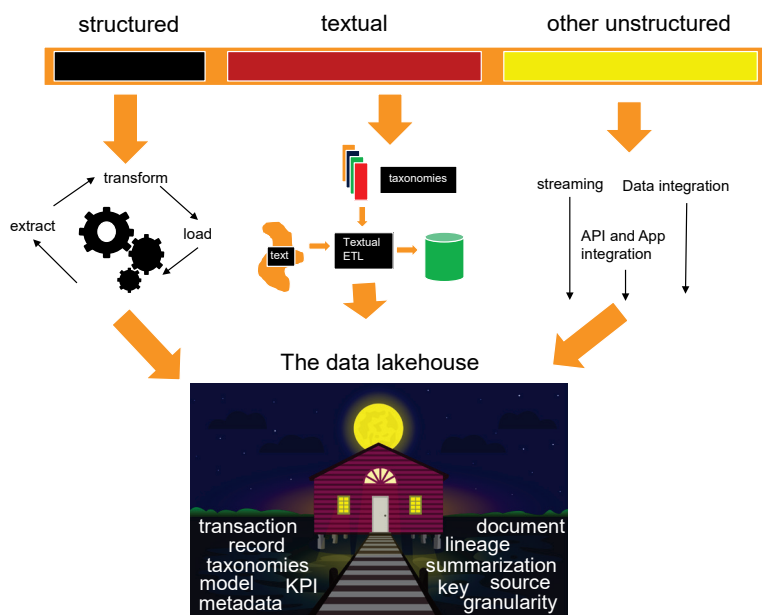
structured

textual

other unstructured

transform

extract

load

taxonomies

text

Textual ETL

streaming

Data integration

API and App integration

The data lakehouse

transaction
record
taxonomies
model
KPI
metadata

document
lineage
summarization
key
source
granularity